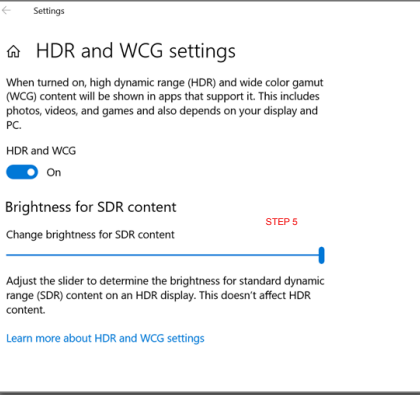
Settings

HDR and WCG settings

When turned on, high dynamic range (HDR) and wide color gamut (WCG) content will be shown in apps that support it. This includes photos, videos, and games and also depends on your display and PC.

HDR and WCG

On

Brightness for SDR content

STEP 5

Change brightness for SDR content

Adjust the slider to determine the brightness for standard dynamic range (SDR) content on an HDR display. This doesn't affect HDR content.

Learn more about HDR and WCG settings